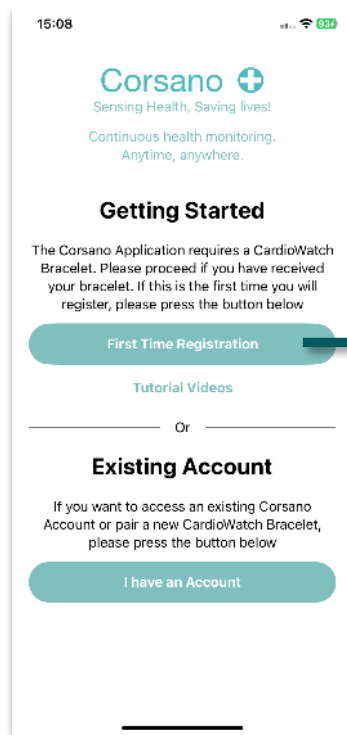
15:08

83

Corsano
Sensing Health, Saving lives!

Continuous health monitoring.
Anytime, anywhere.

Getting Started

The Corsano Application requires a CardioWatch Bracelet. Please proceed if you have received your bracelet. If this is the first time you will register, please press the button below

First Time Registration

Tutorial Videos

Or

Existing Account

If you want to access an existing Corsano Account or pair a new CardioWatch Bracelet, please press the button below

I have an Account